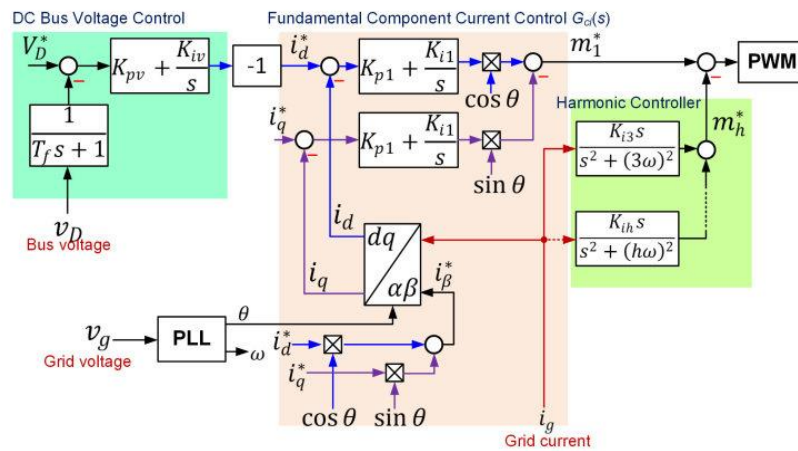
DC Bus Voltage Control

$V_D^*$

$K_{pv} + \frac{K_{iv}}{s}$

-1

$\frac{1}{T_f s + 1}$

$v_D$

Bus voltage

Fundamental Component Current Control $G_{ci}(s)$

$i_d^*$

$K_{p1} + \frac{K_{i1}}{s}$

$\cos\theta$

$i_q^*$

$K_{p1} + \frac{K_{i1}}{s}$

$\sin\theta$

$m_1^*$

PWM

Harmonic Controller

$\frac{K_{i3} s}{s^2 + (3\omega)^2}$

$m_h^*$

$\frac{K_{ih} s}{s^2 + (h\omega)^2}$

$i_d$

$dq$

$\alpha\beta$

$i_q$

$i_\beta^*$

$v_g$

Grid voltage

PLL

$\theta$

$\omega$

$i_d^*$

$i_q^*$

$\cos\theta$

$\sin\theta$

$i_g$

Grid current